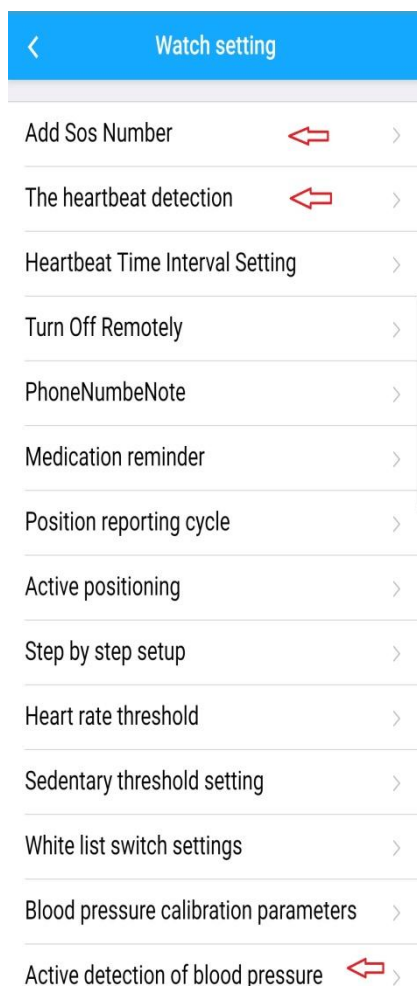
Watch setting

Add Sos Number

The heartbeat detection

Heartbeat Time Interval Setting

Turn Off Remotely

PhoneNumbeNote

Medication reminder

Position reporting cycle

Active positioning

Step by step setup

Heart rate threshold

Sedentary threshold setting

White list switch settings

Blood pressure calibration parameters

Active detection of blood pressure